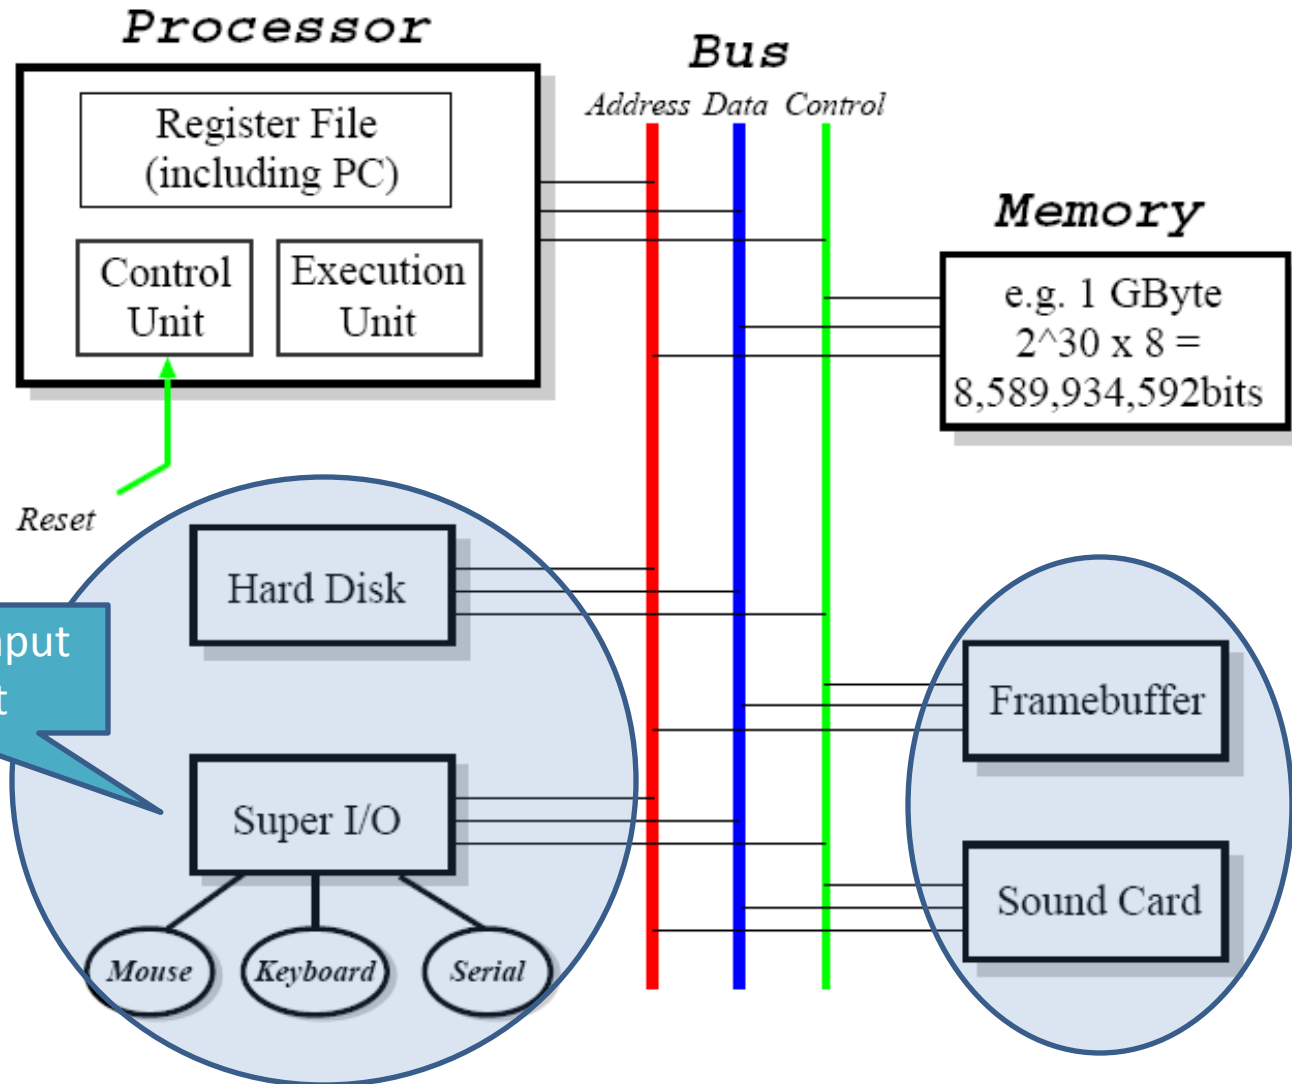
Processor

Register File (including PC)

Control Unit

Execution Unit

Reset

Bus

Address Data Control

Memory

e.g. 1 GByte $2^30$ x 8 = 8,589,934,592bits

Hard Disk

nput
t

Super I/O

Mouse

Keyboard

Serial

Framebuffer

Sound Card